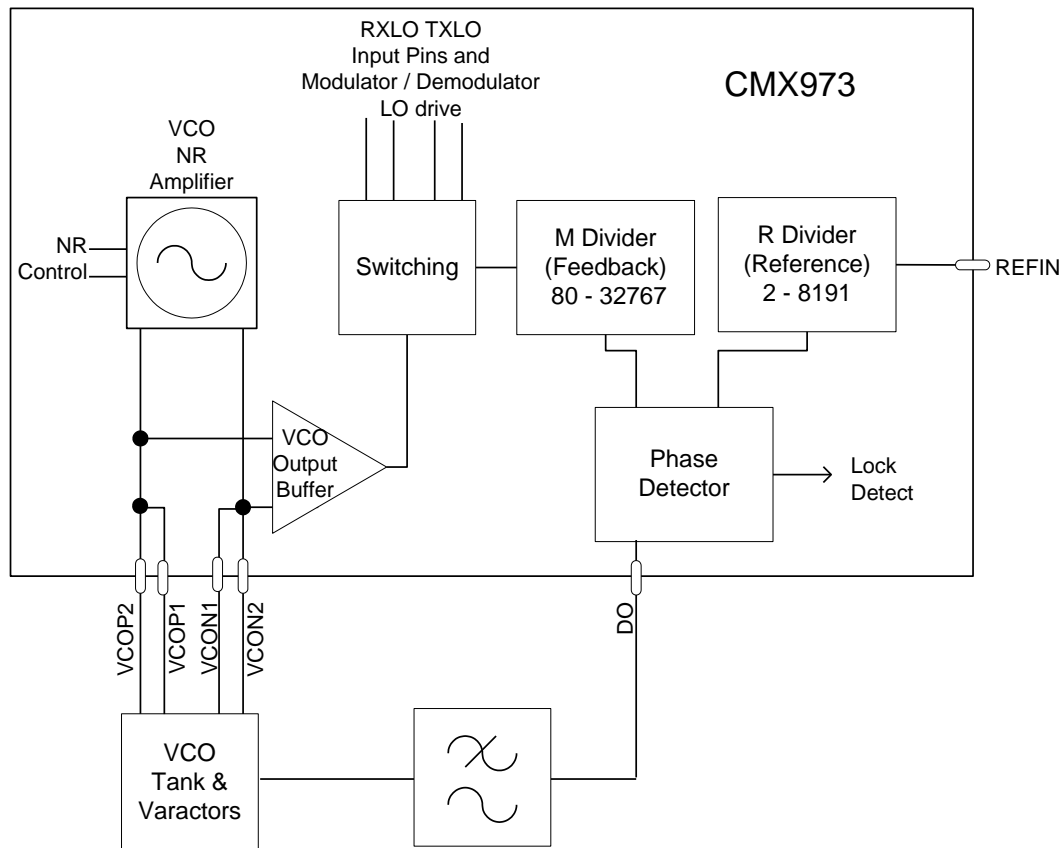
RXLO TXLO
Input Pins and
Modulator / Demodulator
LO drive

CMX973

VCO
NR
Amplifier

NR
Control

Switching

M Divider
(Feedback)
80 - 32767

R Divider
(Reference)
2 - 8191

REFIN

VCO
Output
Buffer

Phase
Detector

Lock
Detect

VCOP2
VCOP1
VCON1
VCON2

DO

VCO
Tank &
Varactors